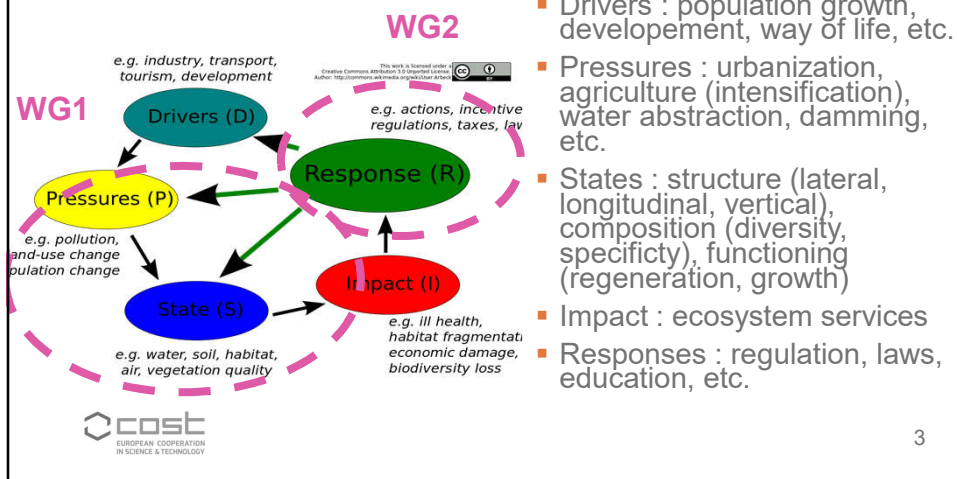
WG2

WG1

e.g. industry, transport, tourism, development

This work is licensed under a Creative Commons Attribution 3.0 Unported License. Author: http://commons.wikimedia.org/wiki/User:Arbeck

Drivers (D)

e.g. actions, incentive regulations, taxes, law

Response (R)

Pressures (P)

e.g. pollution, and-use change pulation change

State (S)

Impact (I)

e.g. ill health, habitat fragmentati economic damage, biodiversity loss

e.g. water, soil, habitat, air, vegetation quality

cost
EUROPEAN COOPERATION IN SCIENCE & TECHNOLOGY

- Drivers : population growth, developement, way of life, etc.
- Pressures : urbanization, agriculture (intensification), water abstraction, damming, etc.
- States : structure (lateral, longitudinal, vertical), composition (diversity, specificty), functioning (regeneration, growth)
- Impact : ecosystem services
- Responses : regulation, laws, education, etc.

3